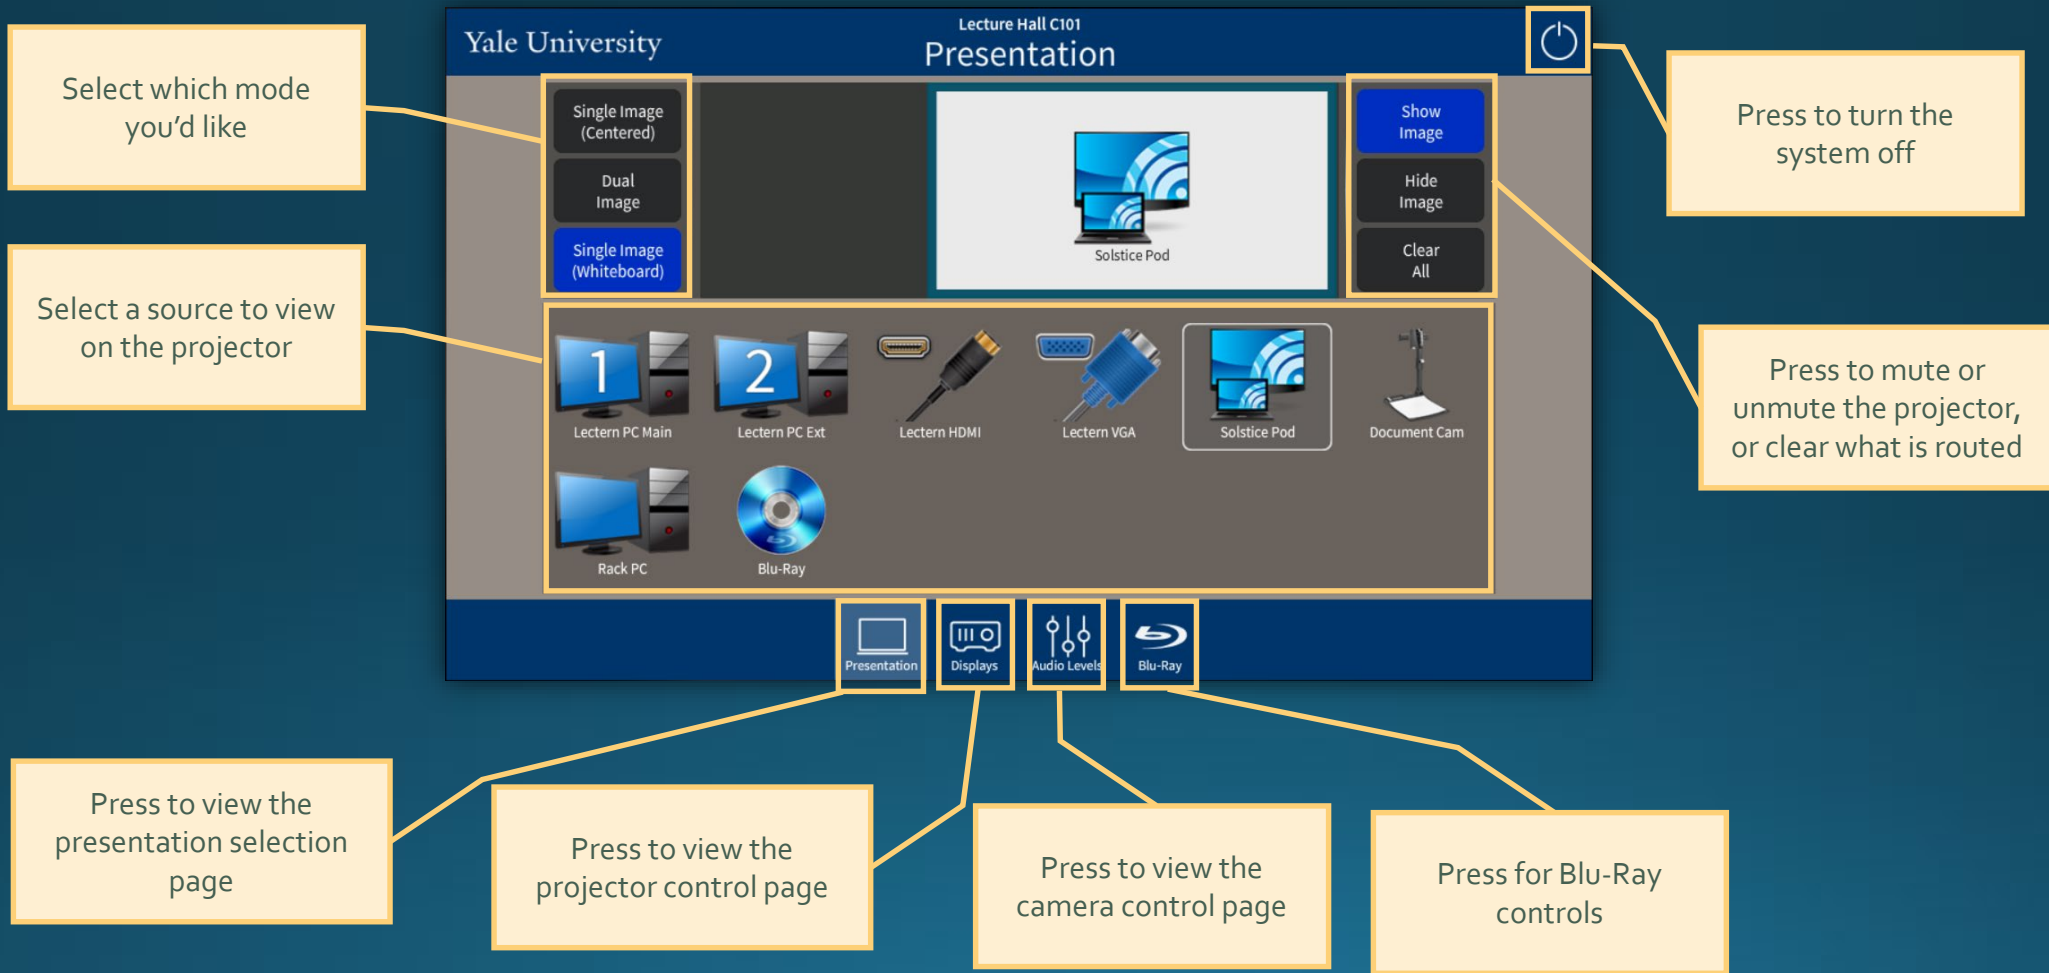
Select which mode you'd like

Select a source to view on the projector

Yale University

Lecture Hall C101

Presentation

Single Image (Centered)

Dual Image

Single Image (Whiteboard)

Solstice Pod

Show Image

Hide Image

Clear All

Press to turn the system off

Press to mute or unmute the projector, or clear what is routed

1

Lectern PC Main

2

Lectern PC Ext

Lectern HDMI

Lectern VGA

Solstice Pod

Document Cam

Rack PC

Blu-Ray

Presentation

Displays

Audio Levels

Blu-Ray

Press to view the presentation selection page

Press to view the projector control page

Press to view the camera control page

Press for Blu-Ray controls